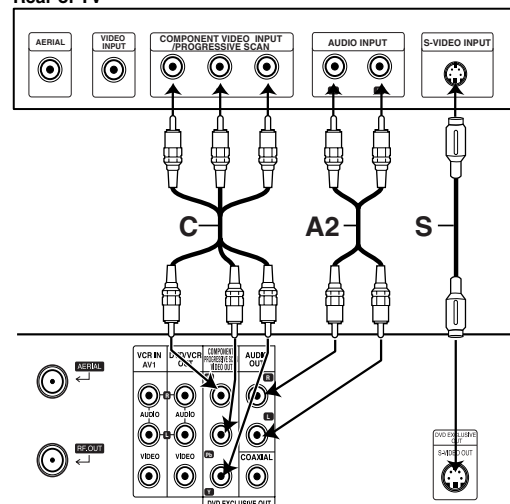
Rear of TV

AERIAL

VIDEO INPUT

COMPONENT VIDEO INPUT /PROGRESSIVE SCAN

AUDIO INPUT

S-VIDEO INPUT

C

A2

S

AERIAL

RF.OUT

VCR IN AV1

DVD/VCR OUT

COMPONENT /PROGRESSIVE SCAN VIDEO OUT

AUDIO OUT

AUDIO

AUDIO

VIDEO

VIDEO

COAXIAL

DVD EXCLUSIVE OUT

DVD EXCLUSIVE OUT

S-VIDEO OUT